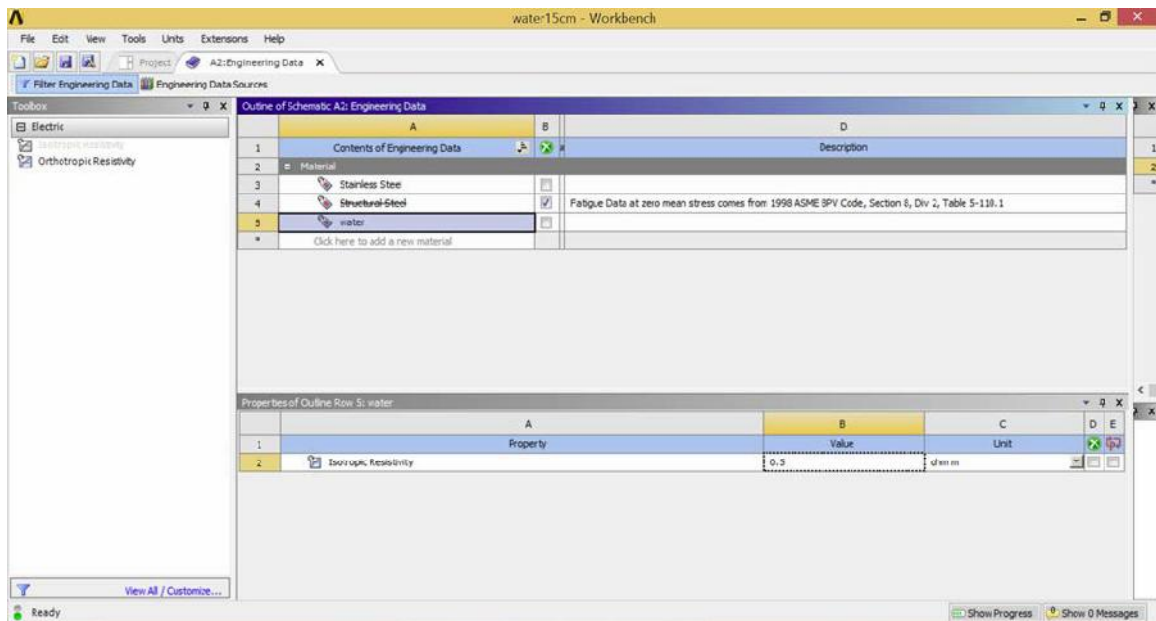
water15cm - Workbench

File Edit View Tools Units Extensions Help

Project A2:Engineering Data X

Filter Engineering Data Engineering Data Sources

Toolbox

Electric

Isotropic Resistivity

Orthotropic Resistivity

Outline of Schematic A2: Engineering Data

| | A | B | D |
|---|---|---|---|
| 1 | Contents of Engineering Data | | Description |
| 2 | Material | | |
| 3 | Stainless Stee | | |
| 4 | Structural Steel | ✓ | Fatigue Data at zero mean stress comes from 1998 ASME BPV Code, Section 8, Div 2, Table 5-110.1 |
| 5 | water | | |
| * | Click here to add a new material | | |

Properties of Outline Row 5: water

| | A | B | C | D | E |
|---|---|---|---|---|---|
| 1 | Property | Value | Unit | | |
| 2 | Isotropic Resistivity | 0.3 | ohm m | | |

View All / Customize...

Ready

Show Progress Show 0 Messages